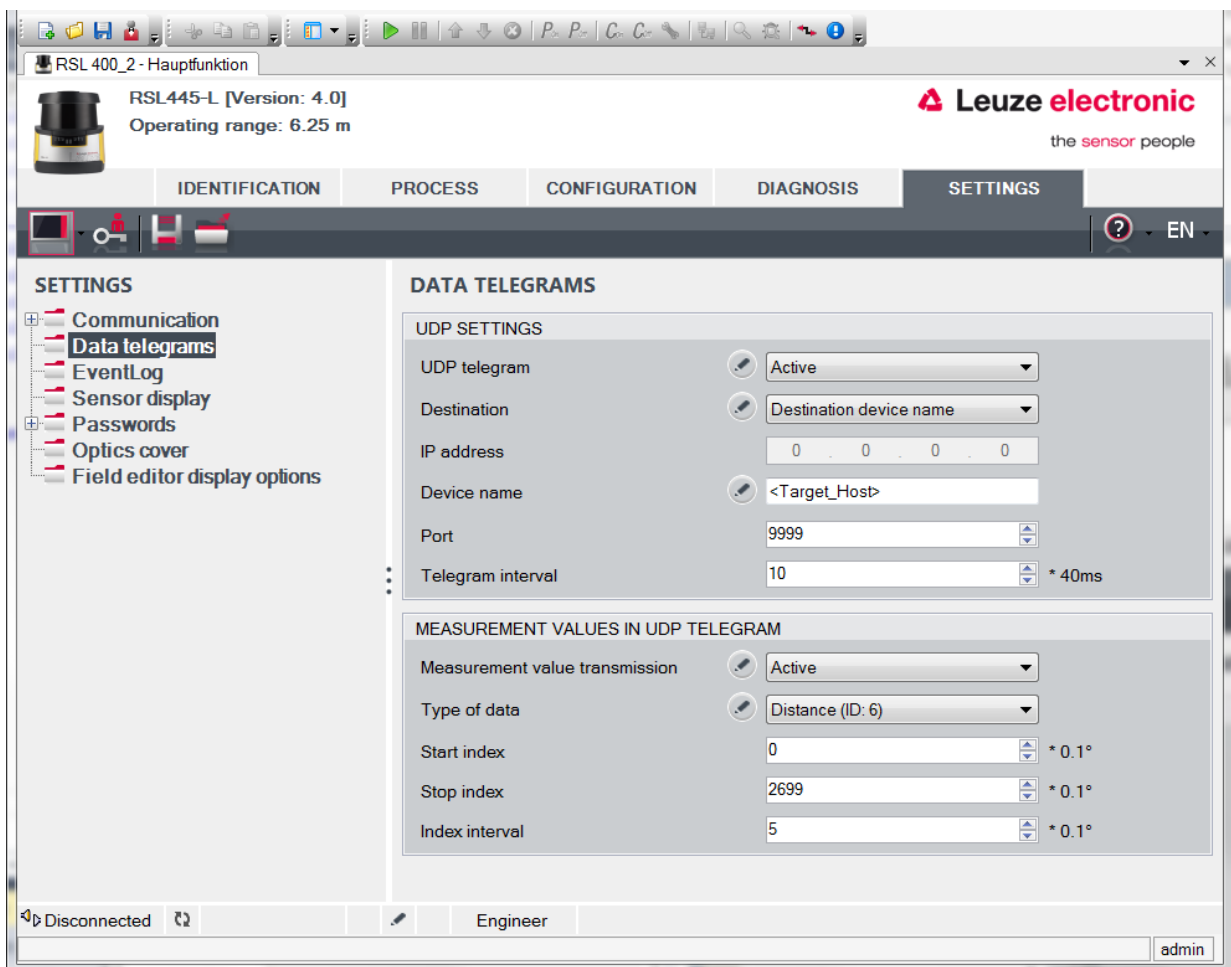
RSL 400_2 - Hauptfunktion

RSL445-L [Version: 4.0]
Operating range: 6.25 m

Leuze electronic
the sensor people

IDENTIFICATION | PROCESS | CONFIGURATION | DIAGNOSIS | SETTINGS

EN

SETTINGS
Communication
Data telegrams
EventLog
Sensor display
Passwords
Optics cover
Field editor display options

DATA TELEGRAMS

UDP SETTINGS
UDP telegram: Active
Destination: Destination device name
IP address: 0 . 0 . 0 . 0
Device name: <Target_Host>
Port: 9999
Telegram interval: 10 * 40ms

MEASUREMENT VALUES IN UDP TELEGRAM
Measurement value transmission: Active
Type of data: Distance (ID: 6)
Start index: 0 * 0.1°
Stop index: 2699 * 0.1°
Index interval: 5 * 0.1°

Disconnected | Engineer
admin